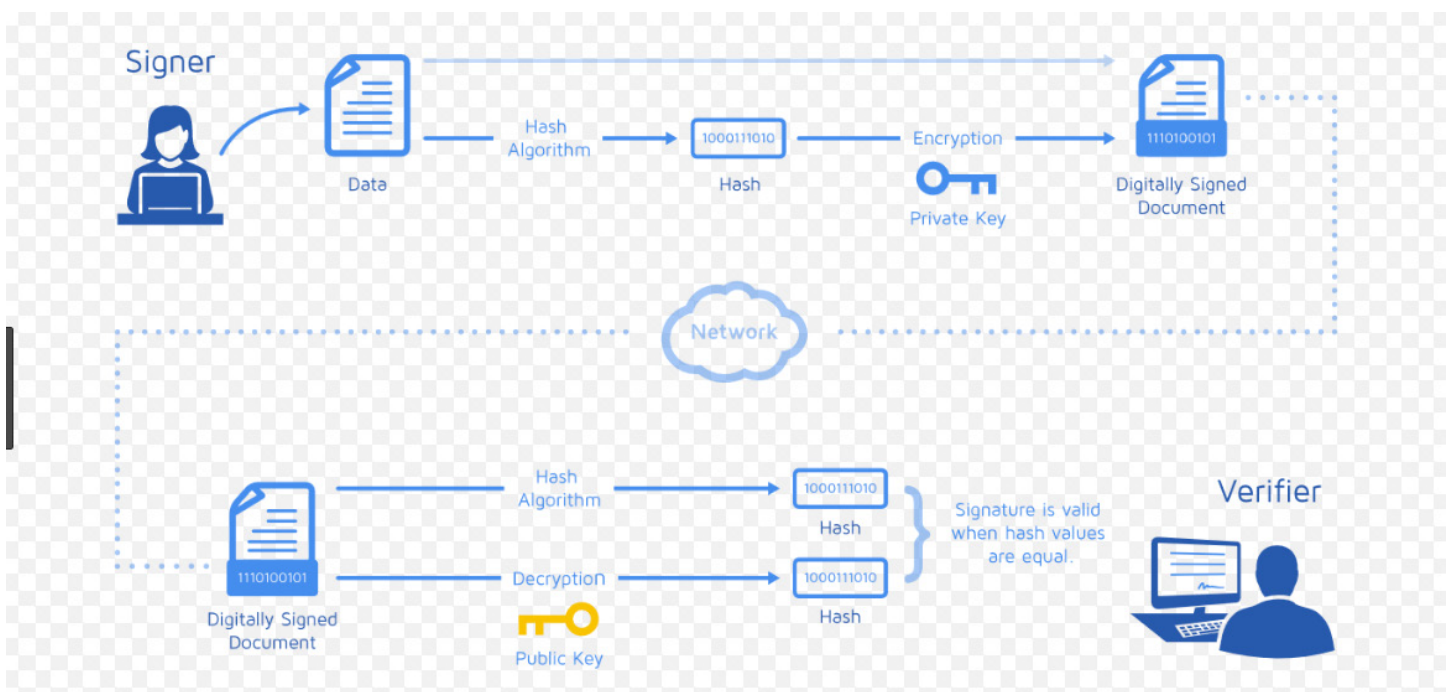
Signer

Data

Hash Algorithm

1000111010

Hash

Encryption

Private Key

1110100101

Digitally Signed Document

Network

1110100101

Digitally Signed Document

Hash Algorithm

1000111010

Hash

Decryption

Public Key

1000111010

Hash

Signature is valid when hash values are equal.

Verifier